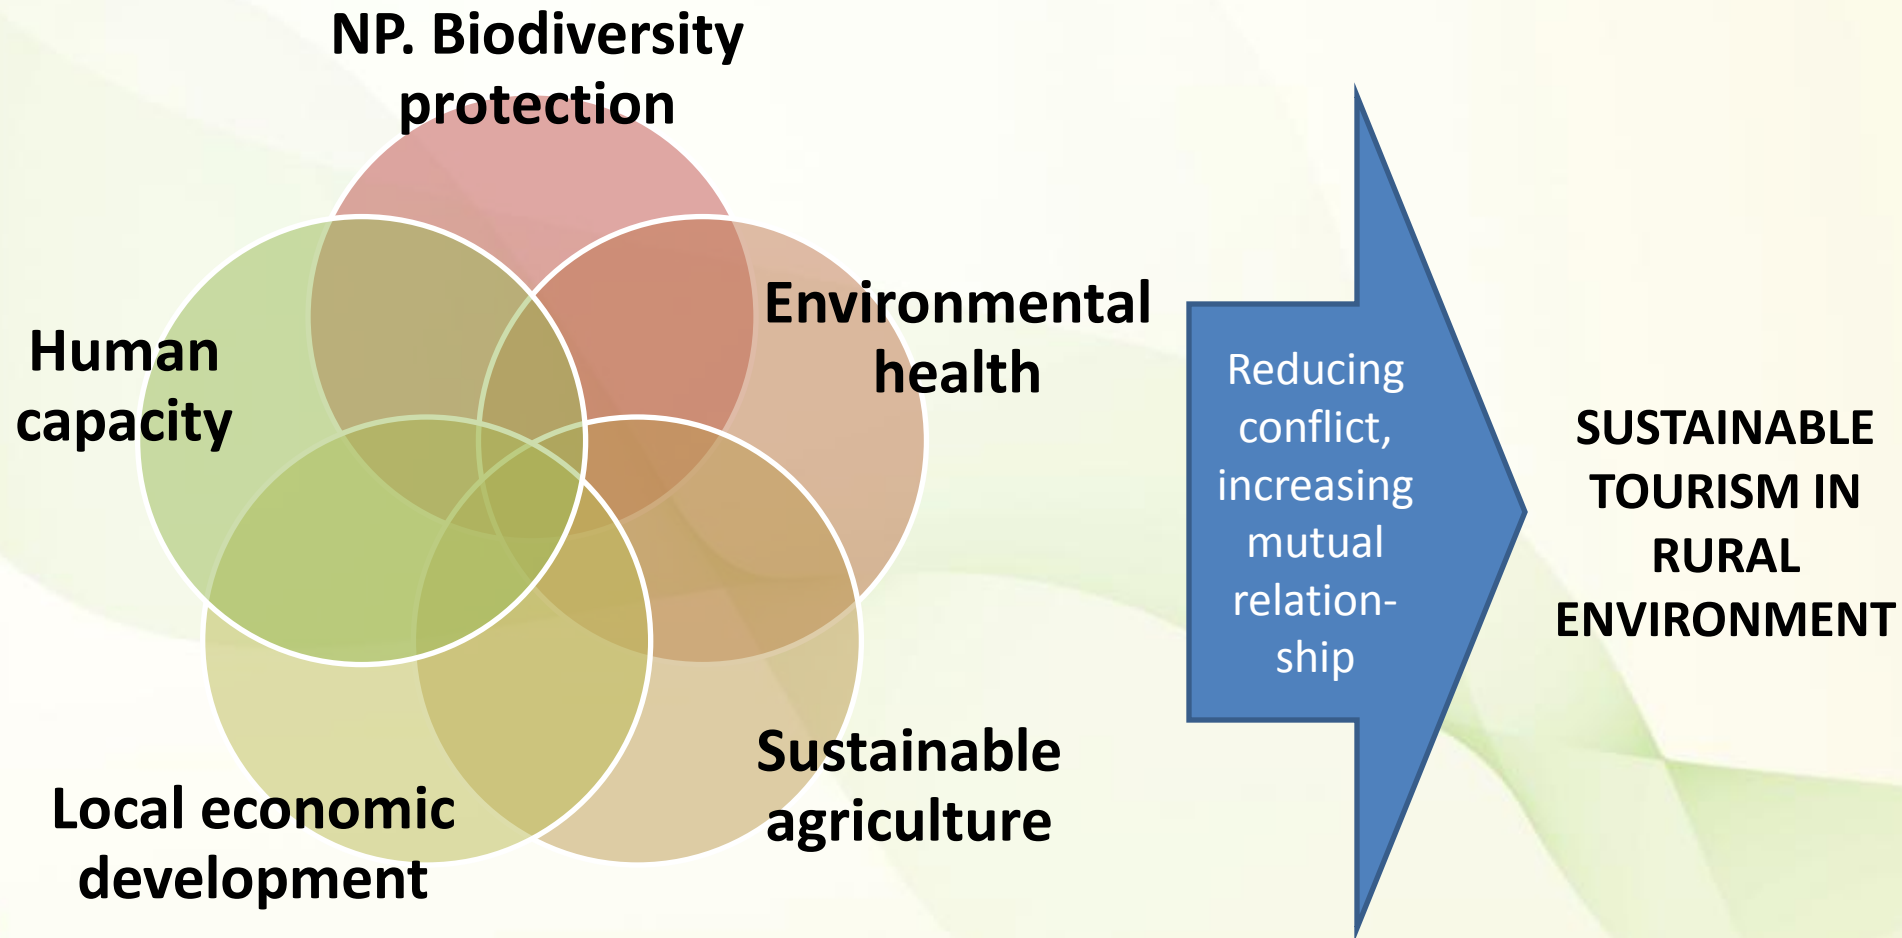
NP. Biodiversity protection

Human capacity

Environmental health

Local economic development

Sustainable agriculture

Reducing conflict, increasing mutual relationship

SUSTAINABLE TOURISM IN RURAL ENVIRONMENT